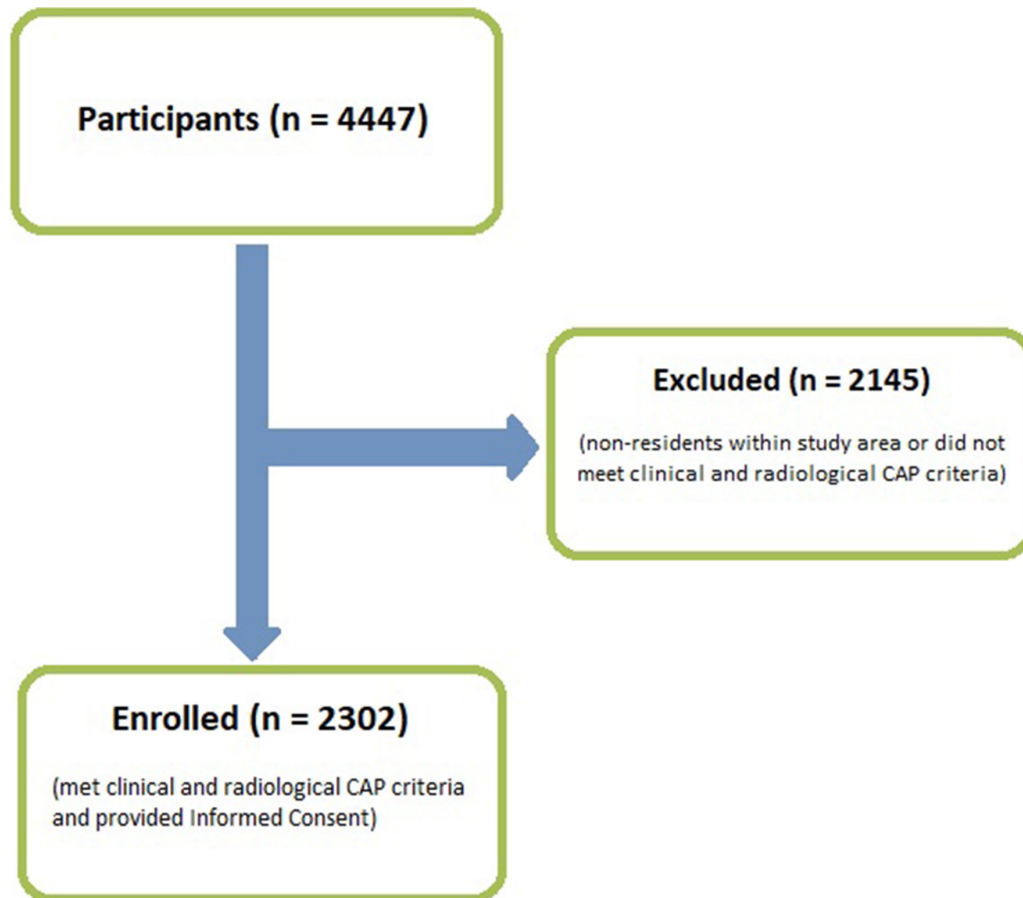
Participants (n = 4447)

Excluded (n = 2145)

(non-residents within study area or did not meet clinical and radiological CAP criteria)

Enrolled (n = 2302)

(met clinical and radiological CAP criteria and provided Informed Consent)